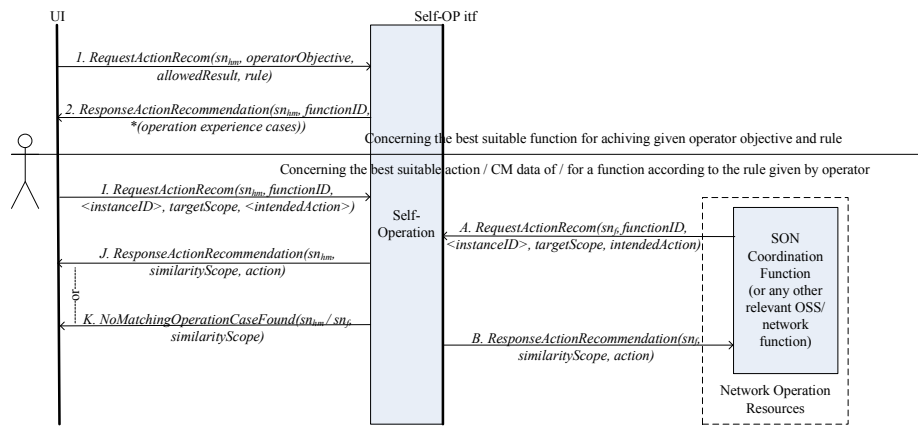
UI

Self-OP itf

1. RequestActionRecom($sn_{hm}$, operatorObjective, allowedResult, rule)

2. ResponseActionRecommendation($sn_{hm}$, functionID, *(operation experience cases))

Concerning the best suitable function for achiving given operator objective and rule

Concerning the best suitable action / CM data of / for a function according to the rule given by operator

I. RequestActionRecom($sn_{hm}$, functionID, <instanceID>, targetScope, <intendedAction>)

Self-Operation

A. RequestActionRecom($sn_{f}$, functionID, <instanceID>, targetScope, intendedAction)

SON Coordination Function (or any other relevant OSS/ network function)

J. ResponseActionRecommendation($sn_{hm}$, similarityScope, action)

or

K. NoMatchingOperationCaseFound($sn_{hm}$ / $sn_{f}$, similarityScope)

B. ResponseActionRecommendation($sn_{f}$, similarityScope, action)

Network Operation Resources